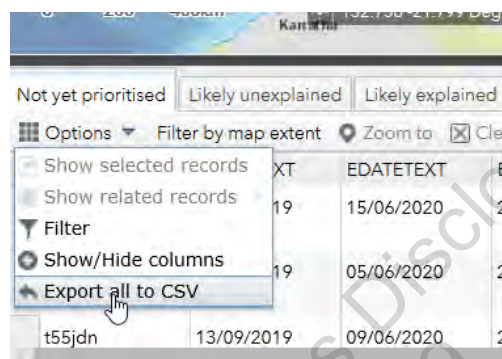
0 200 400km Kar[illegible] (32.758 -21.799 Deg

Not yet prioritised | Likely unexplained | Likely explained

Options ▾ Filter by map extent Zoom to Cle

Show selected records
Show related records
Filter
Show/Hide columns
Export all to CSV

| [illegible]XT | EDATETEXT |
|---|---|
| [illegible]19 | 15/06/2020 |
| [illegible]19 | 05/06/2020 |
| t55jdn 13/09/2019 | 09/06/2020 |

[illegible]s Disclo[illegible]